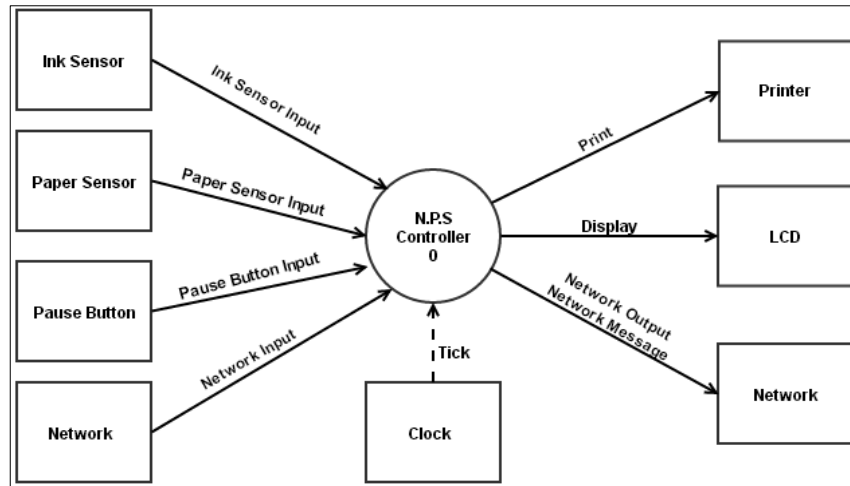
Ink Sensor

Ink Sensor Input

Paper Sensor

Paper Sensor Input

Pause Button

Pause Button Input

Network

Network Input

N.P.S
Controller
0

Tick

Clock

Print

Printer

Display

LCD

Network Output
Network Message

Network